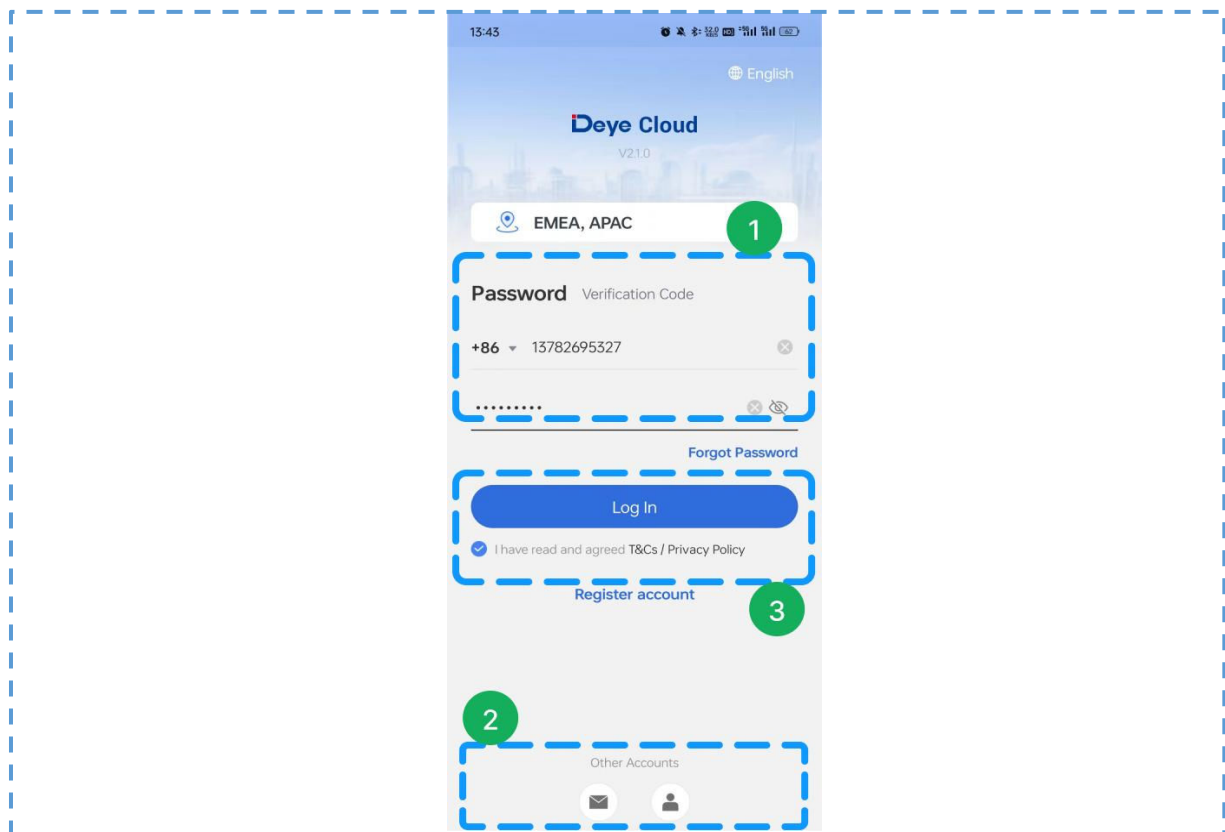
13:43

English

Deye Cloud

V2.1.0

EMEA, APAC

1

Password Verification Code

+86 13782695327

•••••••••

Forgot Password

Log In

I have read and agreed T&Cs / Privacy Policy

Register account

3

2

Other Accounts